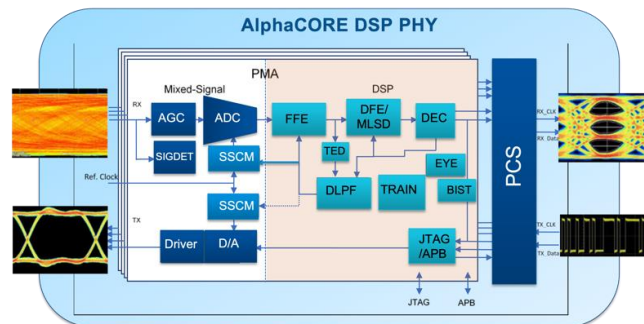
AlphaCORE DSP PHY

PMA

Mixed-Signal

DSP

RX

AGC

ADC

FFE

DFE/ MLSD

DEC

SIGDET

SSCM

TED

EYE

Ref. Clock

DLPF

TRAIN

BIST

SSCM

TX

Driver

D/A

JTAG /APB

PCS

RX_CLK

RX_Data

TX_CLK

TX_Data

JTAG

APB